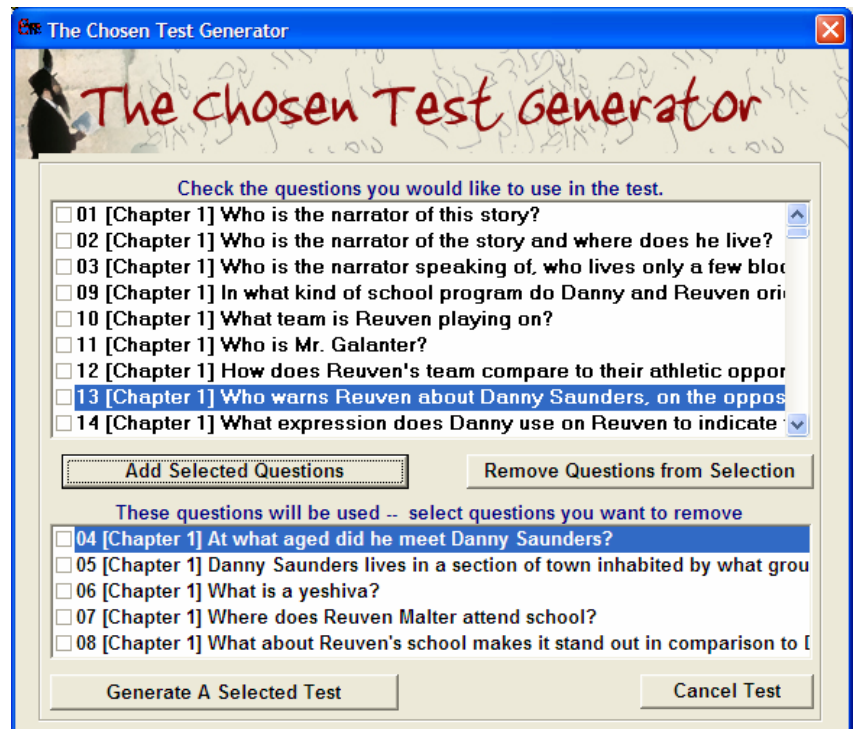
The Chosen Test Generator

The Chosen Test Generator

Check the questions you would like to use in the test.

01 [Chapter 1] Who is the narrator of this story?
02 [Chapter 1] Who is the narrator of the story and where does he live?
03 [Chapter 1] Who is the narrator speaking of, who lives only a few bloc
09 [Chapter 1] In what kind of school program do Danny and Reuven ori
10 [Chapter 1] What team is Reuven playing on?
11 [Chapter 1] Who is Mr. Galanter?
12 [Chapter 1] How does Reuven's team compare to their athletic oppor
13 [Chapter 1] Who warns Reuven about Danny Saunders, on the oppos
14 [Chapter 1] What expression does Danny use on Reuven to indicate

Add Selected Questions

Remove Questions from Selection

These questions will be used -- select questions you want to remove

04 [Chapter 1] At what aged did he meet Danny Saunders?
05 [Chapter 1] Danny Saunders lives in a section of town inhabited by what grou
06 [Chapter 1] What is a yeshiva?
07 [Chapter 1] Where does Reuven Malter attend school?
08 [Chapter 1] What about Reuven's school makes it stand out in comparison to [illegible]

Generate A Selected Test

Cancel Test